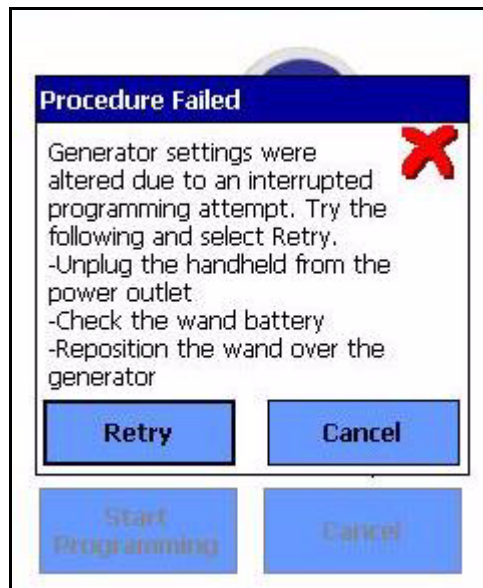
Procedure Failed

Generator settings were altered due to an interrupted programming attempt. Try the following and select Retry.
-Unplug the handheld from the power outlet
-Check the wand battery
-Reposition the wand over the generator

Retry

Cancel

Start Programming

Cancel